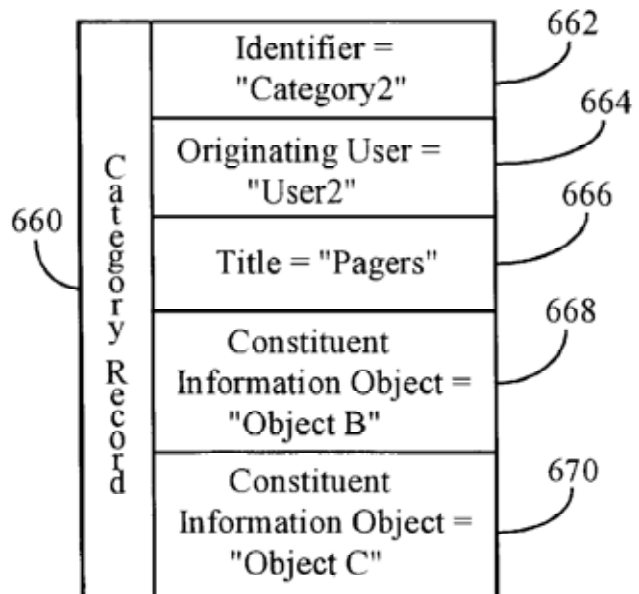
662
664
666
660
668
670

Category Record

Identifier = "Category2"

Originating User = "User2"

Title = "Pagers"

Constituent Information Object = "Object B"

Constituent Information Object = "Object C"